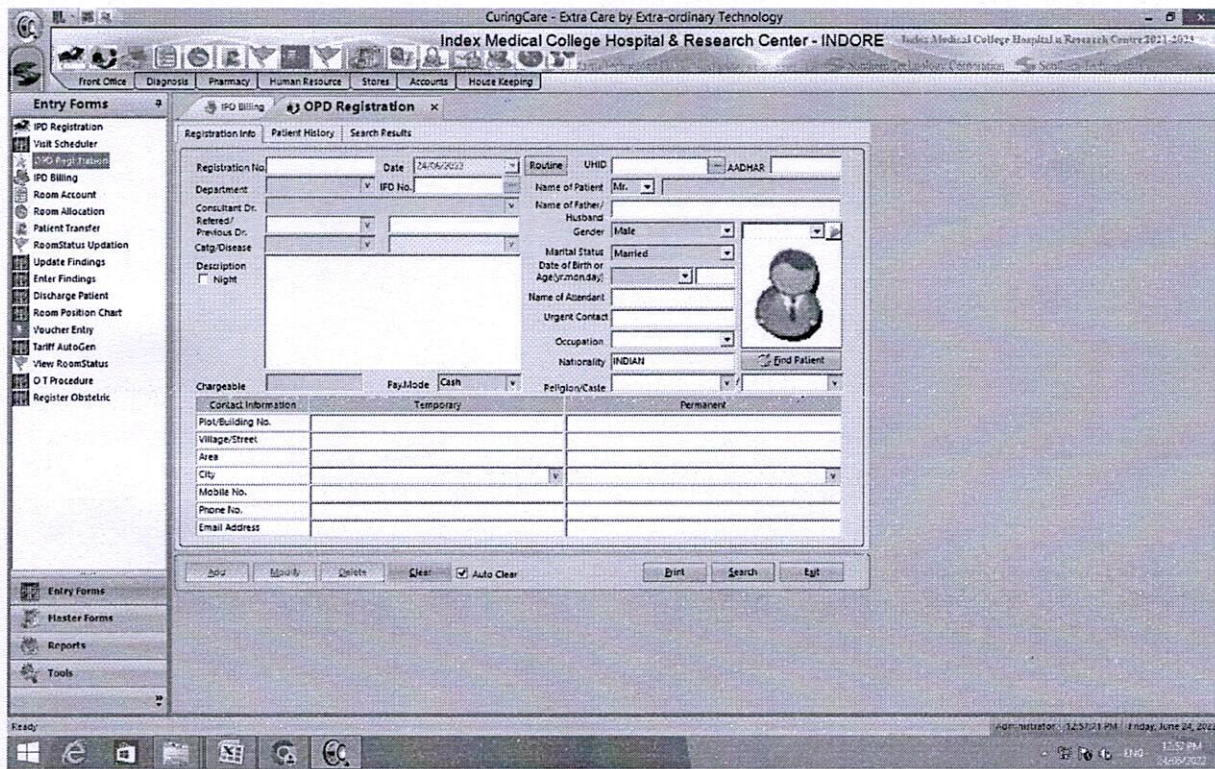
CuringCare - Extra Care by Extra-ordinary Technology

Index Medical College Hospital & Research Center - INDORE

Index Medical College Hospital & Research Centre 2021-2023

Front Office | Diagnosis | Pharmacy | Human Resource | Stores | Accounts | House Keeping

Entry Forms

IPD Registration
Visit Scheduler
OPD Registration
IPD Billing
Room Account
Room Allocation
Patient Transfer
RoomStatus Updation
Update Findings
Enter Findings
Discharge Patient
Room Position Chart
Voucher Entry
Tariff AutoGen
View RoomStatus
O T Procedure
Register Obstetric

IPD Billing | OPD Registration ×

Registration Info | Patient History | Search Results

Registration No.
Date 24/06/2022
Routine
UHID
AADHAR
Department
IPD No.
Name of Patient Mr.
Consultant Dr.
Name of Father/ Husband
Refered/ Previous Dr.
Gender Male
Catg/Disease
Marital Status Married
Description
Night
Date of Birth or Age(yr.mon.day)
Name of Attendant
Urgent Contact
Occupation
Nationality INDIAN
Find Patient
Chargeable
Pay.Mode Cash
Religion/Caste

| Contact Information | Temporary | Permanent |
|---|---|---|
| Plot/Building No. | | |
| Village/Street | | |
| Area | | |
| City | | |
| Mobile No. | | |
| Phone No. | | |
| Email Address | | |

Add | Modify | Delete | Clear | Auto Clear | Print | Search | Exit

Entry Forms
Master Forms
Reports
Tools

Ready

Administrator | 12:57:21 PM | Friday, June 24, 2022

ENG 12:57 PM 24/06/2022